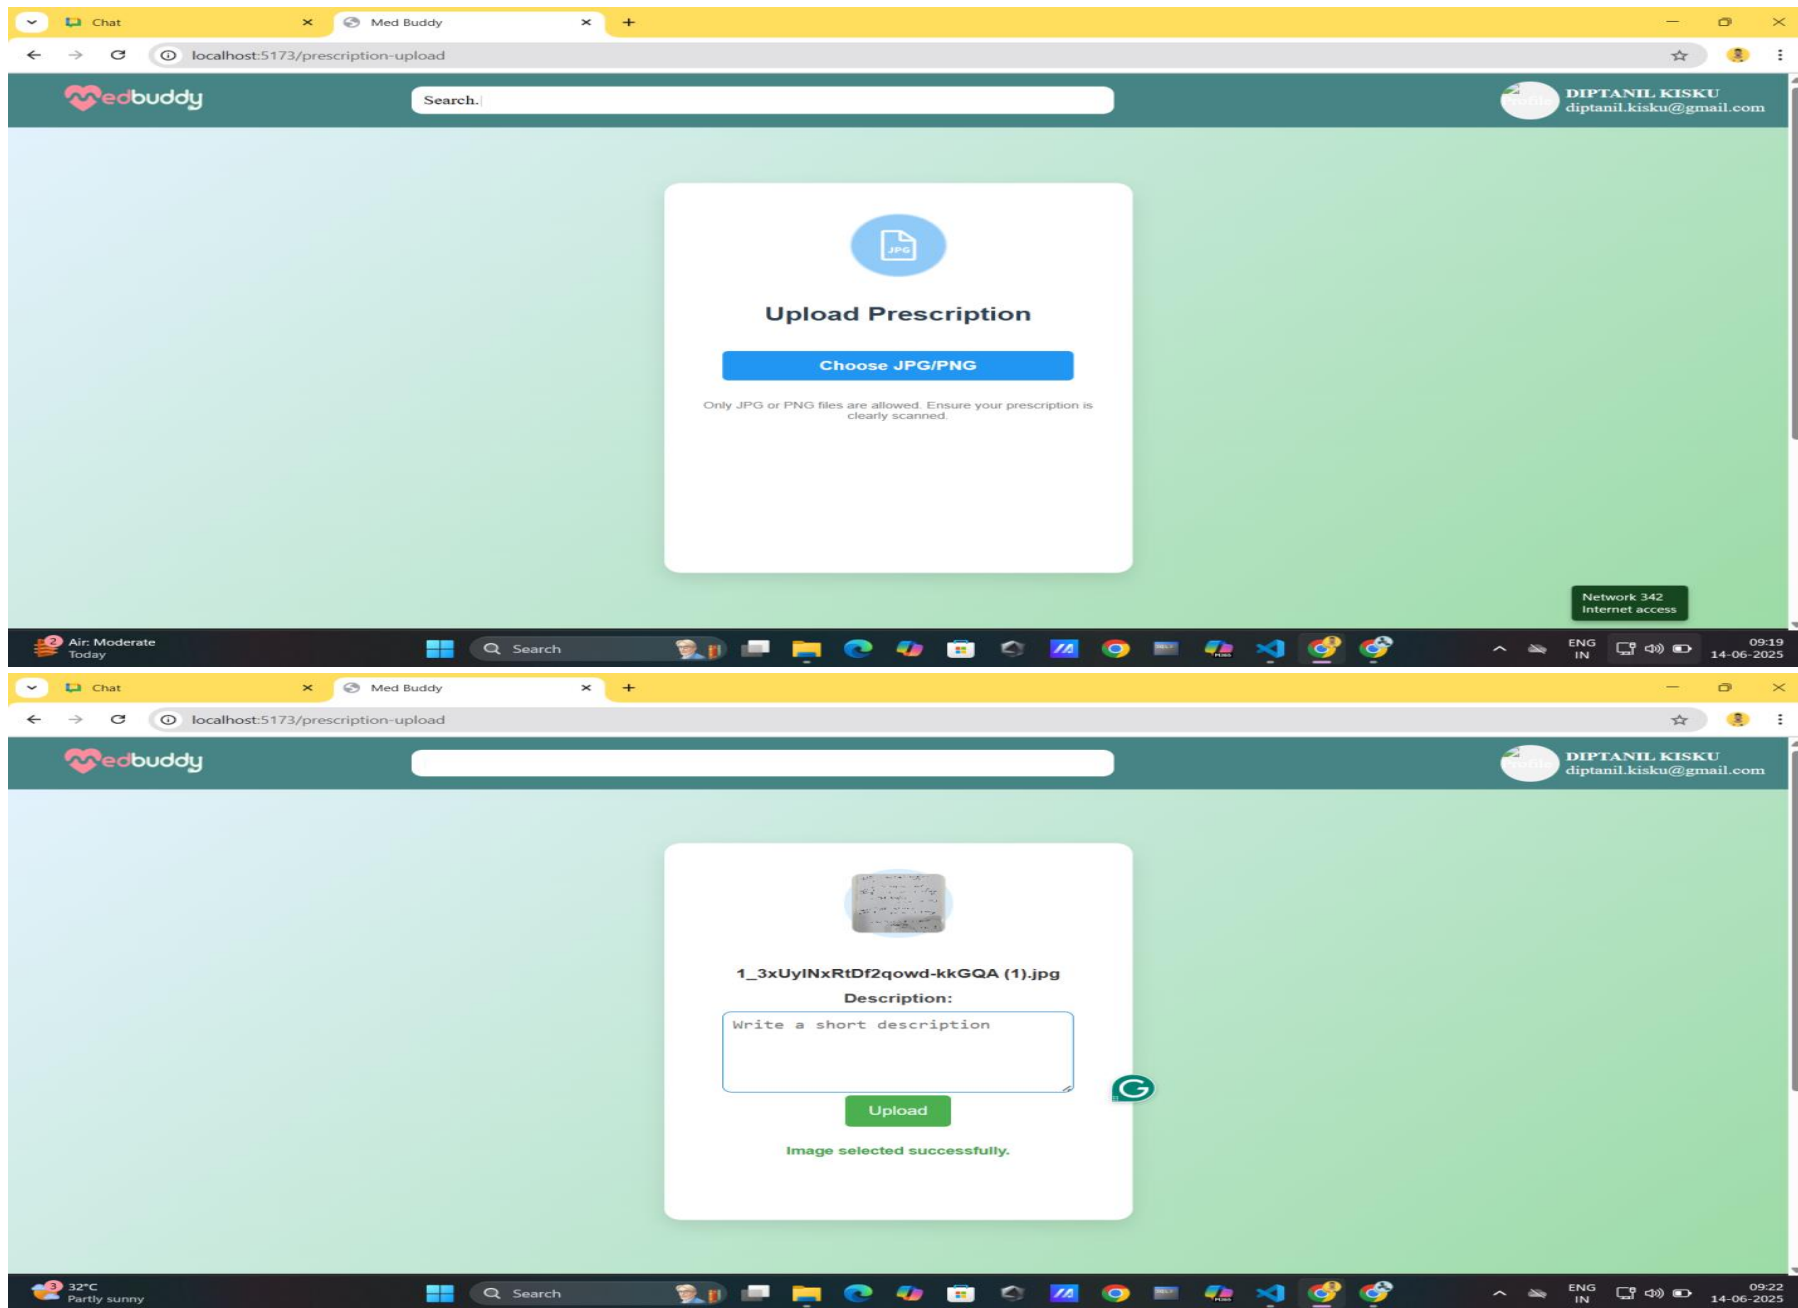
Chat
Med Buddy
localhost:5173/prescription-upload

Medbuddy
Search..
Profile
DIPTANIL KISKU
diptanil.kisku@gmail.com

JPG
Upload Prescription
Choose JPG/PNG
Only JPG or PNG files are allowed. Ensure your prescription is clearly scanned.

Network 342
Internet access

Air: Moderate
Today
Search
ENG
IN
09:19
14-06-2025

Chat
Med Buddy
localhost:5173/prescription-upload

Medbuddy
Profile
DIPTANIL KISKU
diptanil.kisku@gmail.com

1_3xUyINxRtDf2qowd-kkGQA (1).jpg
Description:
Write a short description
Upload
Image selected successfully.

32°C
Partly sunny
Search
ENG
IN
09:22
14-06-2025